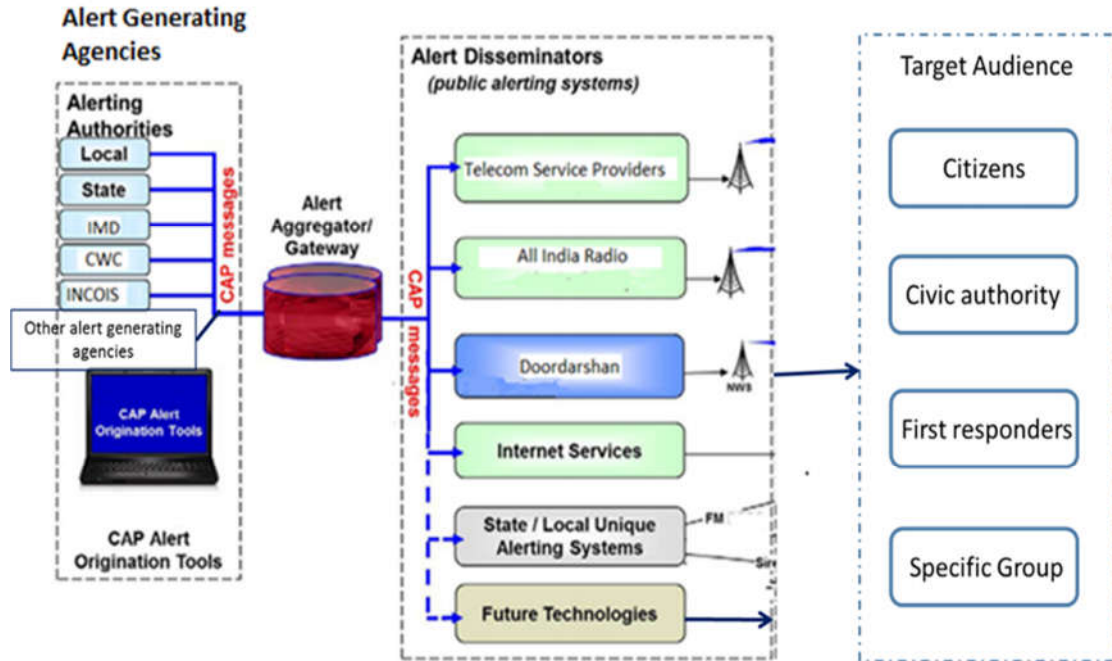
Alert Generating Agencies

Alerting Authorities

Local

State

IMD

CWC

INCOIS

Other alert generating agencies

CAP Alert Origination Tools

CAP Alert Origination Tools

CAP messages

Alert Aggregator/ Gateway

CAP messages

Alert Disseminators
(public alerting systems)

Telecom Service Providers

All India Radio

Doordarshan

NWS

Internet Services

State / Local Unique Alerting Systems

FM

Sir

Future Technologies

Target Audience

Citizens

Civic authority

First responders

Specific Group